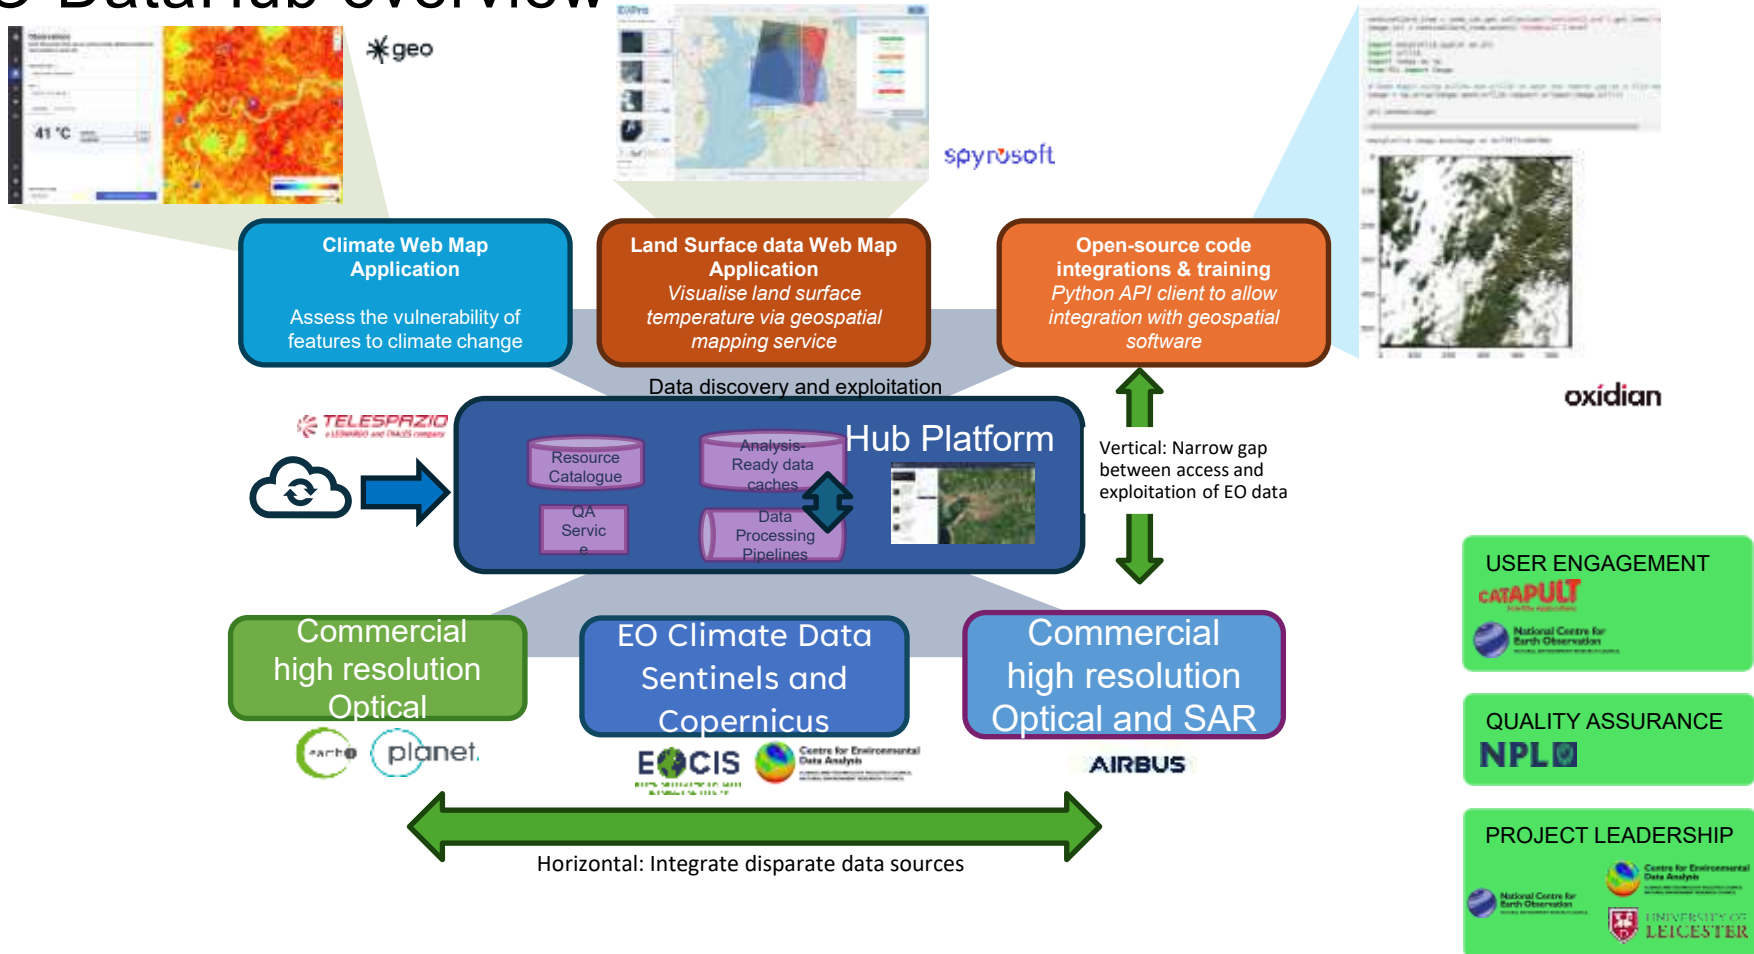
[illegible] DataHub overview

41 °C

geo

spyrosoft

oxidian

Climate Web Map Application

Assess the vulnerability of features to climate change

Land Surface data Web Map Application
Visualise land surface temperature via geospatial mapping service

Open-source code integrations & training
Python API client to allow integration with geospatial software

Data discovery and exploitation

TELESPAZIO
a LEONARDO and THALES company

Hub Platform

Resource Catalogue

Analysis-Ready data caches

QA Servic e

Data Processing Pipelines

Vertical: Narrow gap between access and exploitation of EO data

Commercial high resolution Optical

earth-i planet.

EO Climate Data Sentinels and Copernicus

EOCIS

Centre for Environmental Data Analysis

Commercial high resolution Optical and SAR

AIRBUS

Horizontal: Integrate disparate data sources

USER ENGAGEMENT
CATAPULT
National Centre for Earth Observation

QUALITY ASSURANCE
NPL

PROJECT LEADERSHIP
Centre for Environmental Data Analysis
National Centre for Earth Observation
UNIVERSITY OF LEICESTER